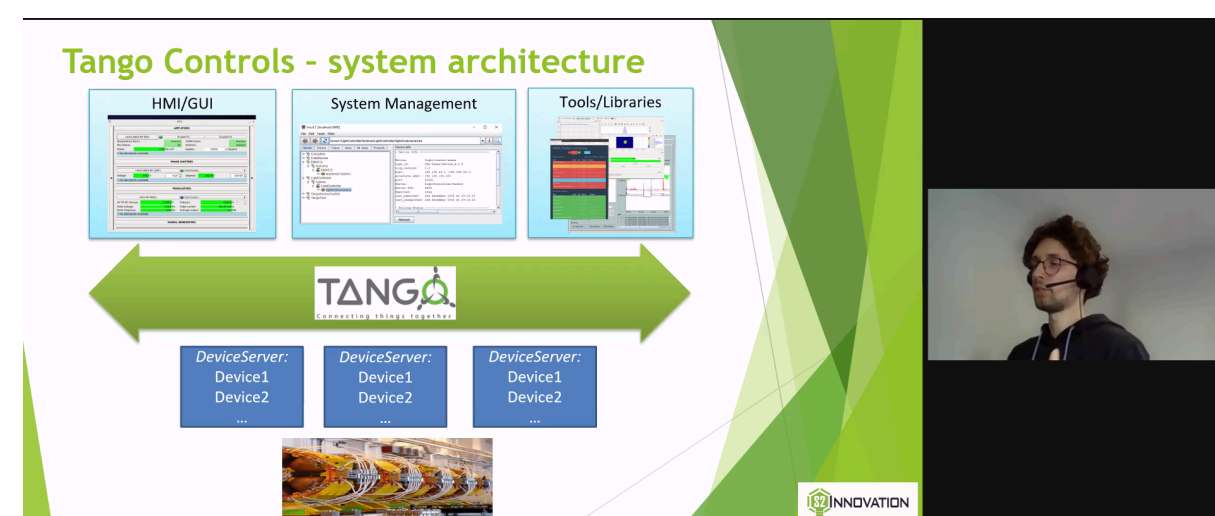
Tango Controls – system architecture

HMI/GUI

System Management

Tools/Libraries

TANGO
Connecting things together

DeviceServer:
Device1
Device2
...

DeviceServer:
Device1
Device2
...

DeviceServer:
Device1
Device2
...

S2 INNOVATION